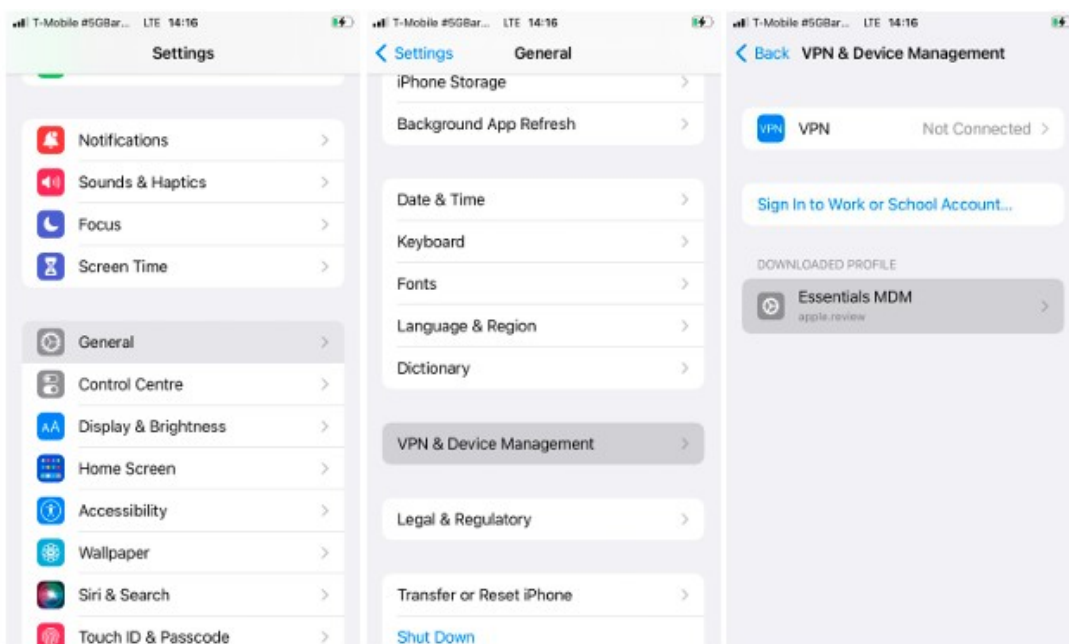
T-Mobile #5GBar... LTE 14:16

Settings

Notifications
Sounds & Haptics
Focus
Screen Time

General
Control Centre
Display & Brightness
Home Screen
Accessibility
Wallpaper
Siri & Search
Touch ID & Passcode

T-Mobile #5GBar... LTE 14:16

Settings General

iPhone Storage
Background App Refresh

Date & Time
Keyboard
Fonts
Language & Region
Dictionary

VPN & Device Management

Legal & Regulatory

Transfer or Reset iPhone
Shut Down

T-Mobile #5GBar... LTE 14:16

Back VPN & Device Management

VPN VPN Not Connected

Sign In to Work or School Account...

DOWNLOADED PROFILE
Essentials MDM
apple.review